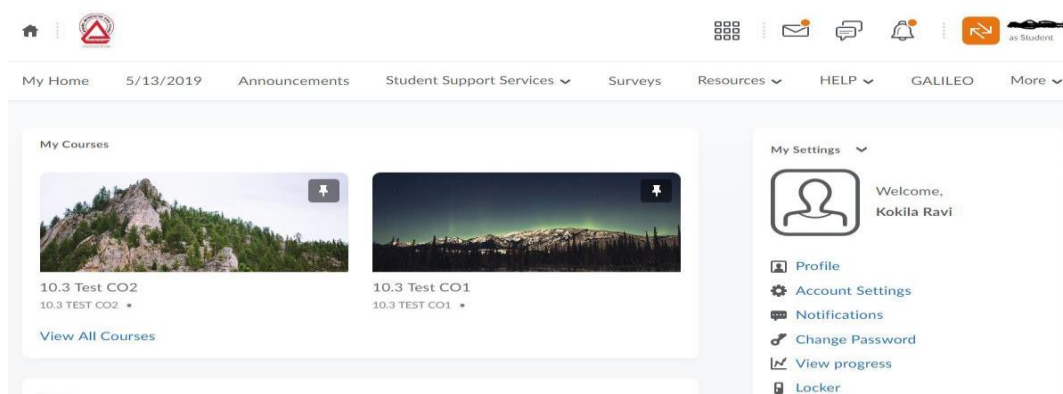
as Student

My Home 5/13/2019 Announcements Student Support Services Surveys Resources HELP GALILEO More

My Courses

10.3 Test CO2
10.3 TEST CO2 •

10.3 Test CO1
10.3 TEST CO1 •

View All Courses

My Settings

Welcome,
Kokila Ravi

Profile
Account Settings
Notifications
Change Password
View progress
Locker